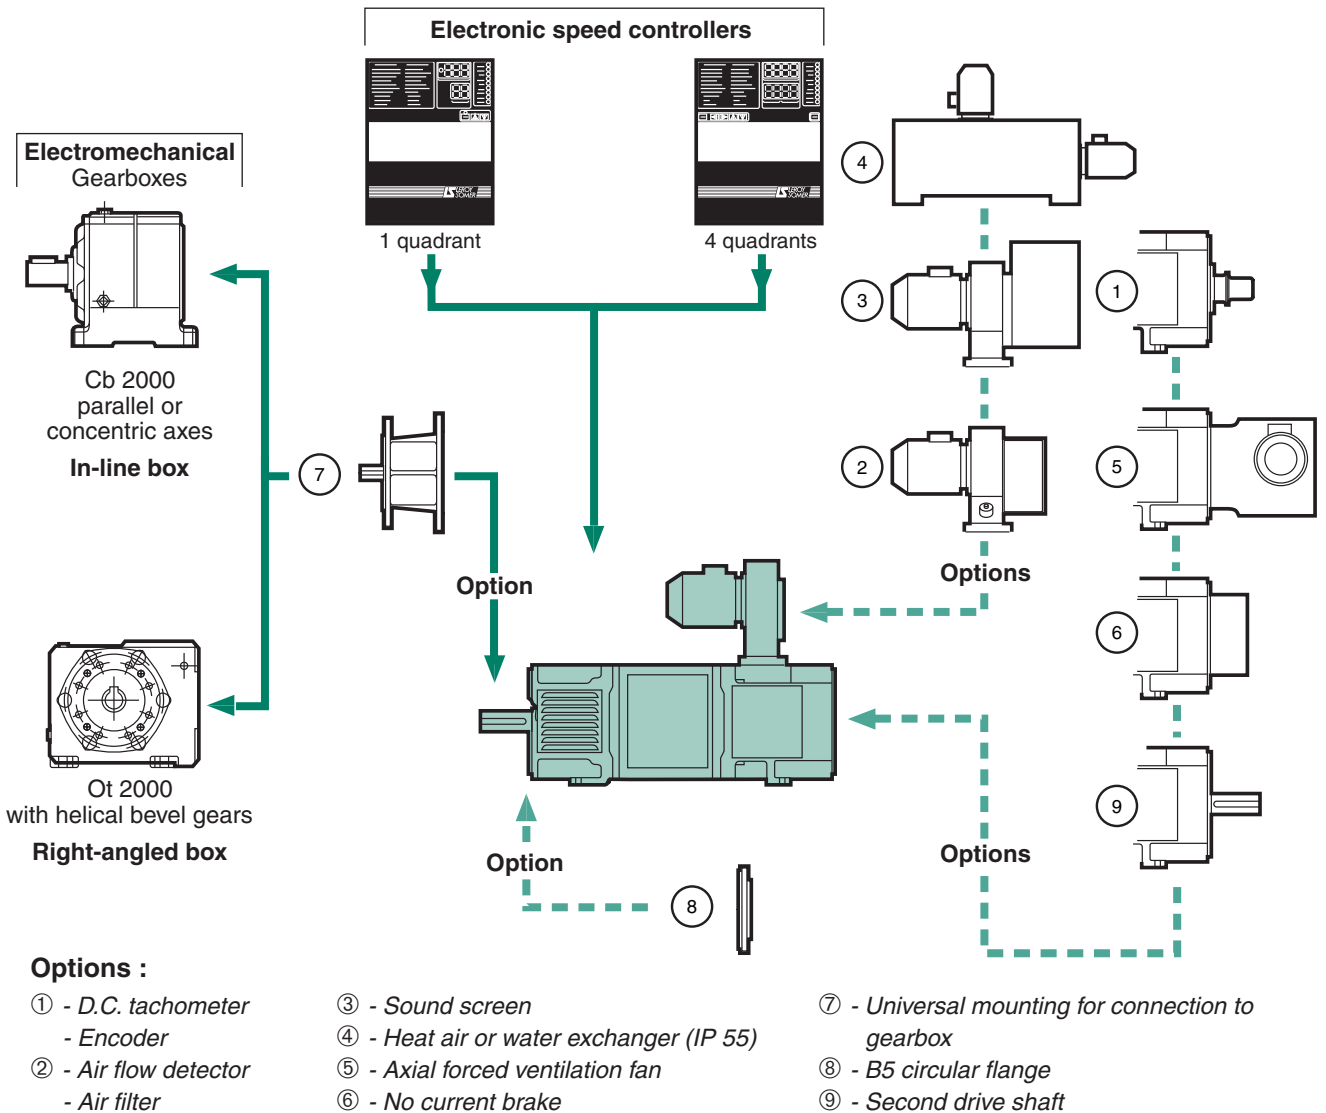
Electronic speed controllers

1 quadrant

4 quadrants

Electromechanical Gearboxes

Cb 2000 parallel or concentric axes

In-line box

Ot 2000 with helical bevel gears

Right-angled box

7

Option

4

3

1

2

5

Options

6

9

Options

Option

8

Options :

① - D.C. tachometer
- Encoder
② - Air flow detector
- Air filter

③ - Sound screen
④ - Heat air or water exchanger (IP 55)
⑤ - Axial forced ventilation fan
⑥ - No current brake

⑦ - Universal mounting for connection to gearbox
⑧ - B5 circular flange
⑨ - Second drive shaft